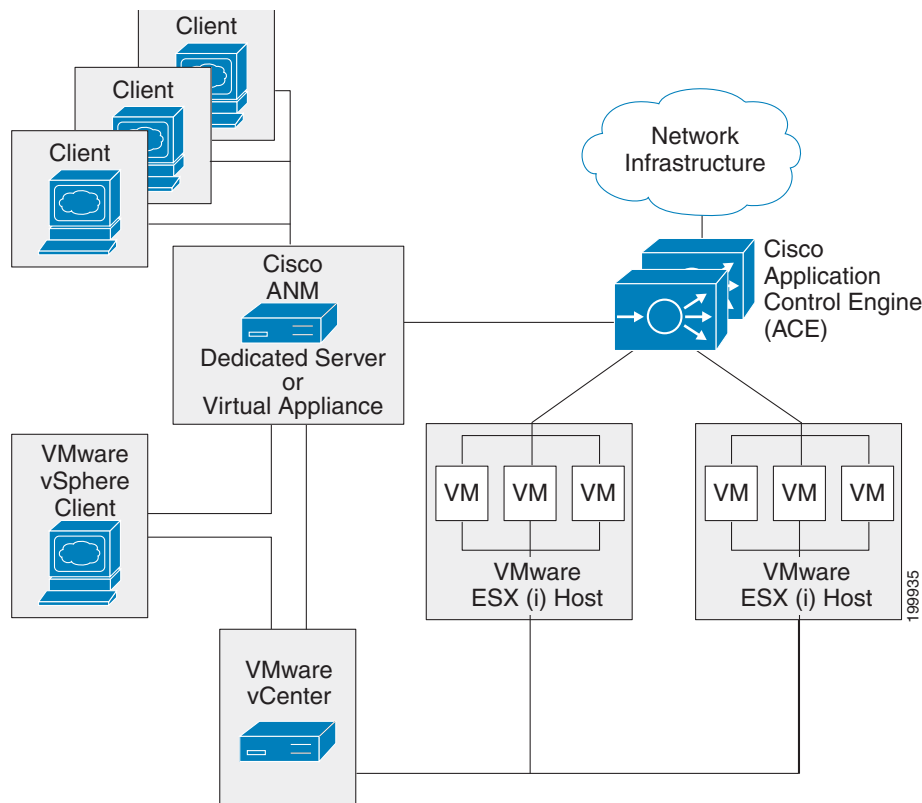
Client

Client

Client

Network Infrastructure

Cisco Application Control Engine (ACE)

Cisco ANM

Dedicated Server or Virtual Appliance

VMware vSphere Client

VM VM VM

VMware ESX (i) Host

VM VM VM

VMware ESX (i) Host

VMware vCenter

199935